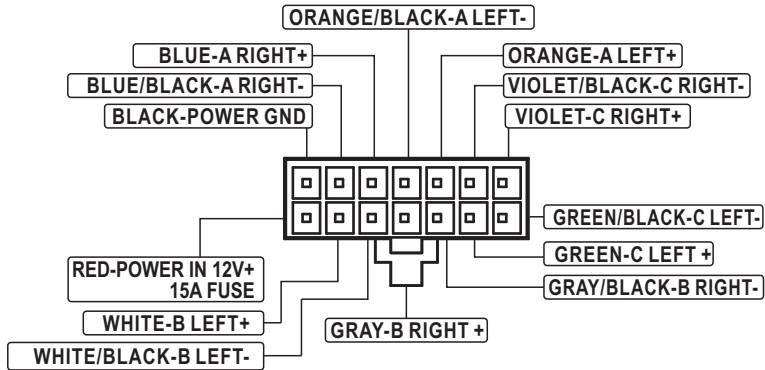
ORANGE/BLACK-A LEFT-
BLUE-A RIGHT+
ORANGE-A LEFT+
BLUE/BLACK-A RIGHT-
VIOLET/BLACK-C RIGHT-
BLACK-POWER GND
VIOLET-C RIGHT+
GREEN/BLACK-C LEFT-
GREEN-C LEFT +
RED-POWER IN 12V+
15A FUSE
GRAY/BLACK-B RIGHT-
WHITE-B LEFT+
GRAY-B RIGHT +
WHITE/BLACK-B LEFT-